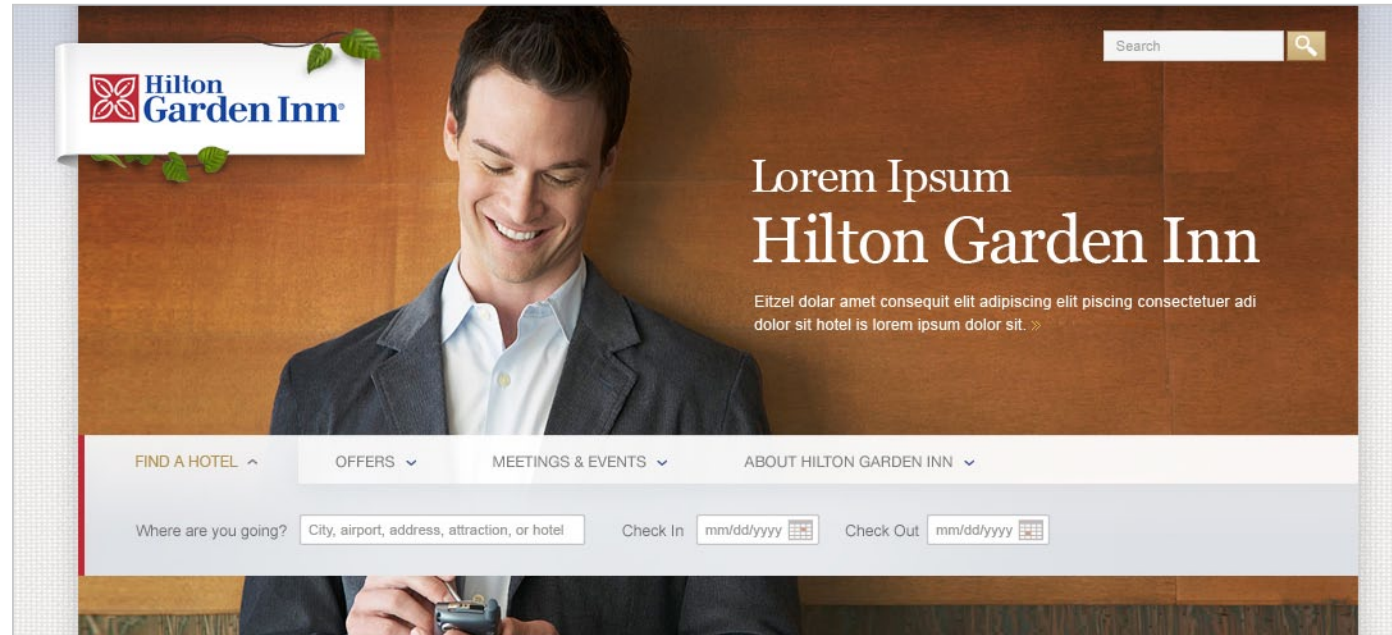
Hilton Garden Inn

Search

Lorem Ipsum
Hilton Garden Inn

Eitzel dolar amet consequit elit adipiscing elit piscing consectetuer adi dolor sit hotel is lorem ipsum dolor sit. »

FIND A HOTEL ^ OFFERS ⌄ MEETINGS & EVENTS ⌄ ABOUT HILTON GARDEN INN ⌄

Where are you going? City, airport, address, attraction, or hotel Check In mm/dd/yyyy Check Out mm/dd/yyyy